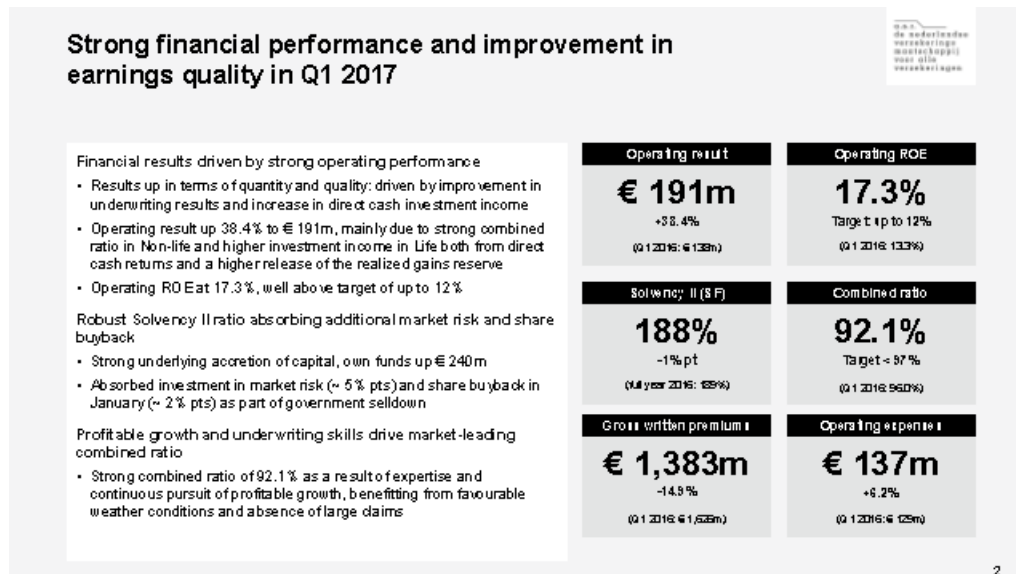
Strong financial performance and improvement in earnings quality in Q1 2017

a.s.r.
de nederlandse verzekerings maatschappij voor alle verzekeringen

Financial results driven by strong operating performance

- Results up in terms of quantity and quality: driven by improvement in underwriting results and increase in direct cash investment income
- Operating result up 38.4% to € 191m, mainly due to strong combined ratio in Non-life and higher investment income in Life both from direct cash returns and a higher release of the realized gains reserve
- Operating ROE at 17.3%, well above target of up to 12%

Robust Solvency II ratio absorbing additional market risk and share buyback

- Strong underlying accretion of capital, own funds up € 240m
- Absorbed investment in market risk (~ 5% pts) and share buyback in January (~ 2% pts) as part of government selldown

Profitable growth and underwriting skills drive market-leading combined ratio

- Strong combined ratio of 92.1% as a result of expertise and continuous pursuit of profitable growth, benefitting from favourable weather conditions and absence of large claims

Operating result
€ 191m
+38.4%
(Q1 2016: € 138m)

Operating ROE
17.3%
Target: up to 12%
(Q1 2016: 13.3%)

Solvency II (SF)
188%
-1%pt
(full year 2016: 189%)

Combined ratio
92.1%
Target < 97%
(Q1 2016: 96.0%)

Gross written premiums
€ 1,383m
-14.9%
(Q1 2016: € 1,625m)

Operating expenses
€ 137m
+6.2%
(Q1 2016: € 129m)

2